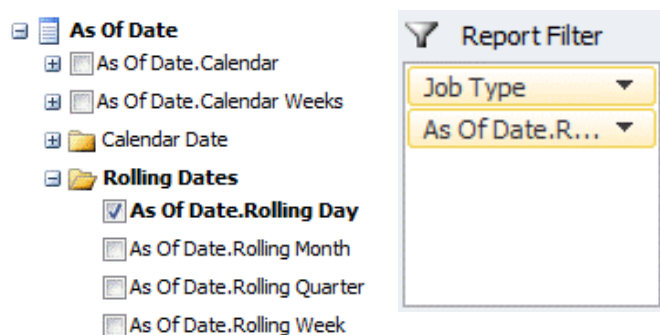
As Of Date
As Of Date.Calendar
As Of Date.Calendar Weeks
Calendar Date
Rolling Dates
As Of Date.Rolling Day
As Of Date.Rolling Month
As Of Date.Rolling Quarter
As Of Date.Rolling Week

Report Filter
Job Type
As Of Date.R...